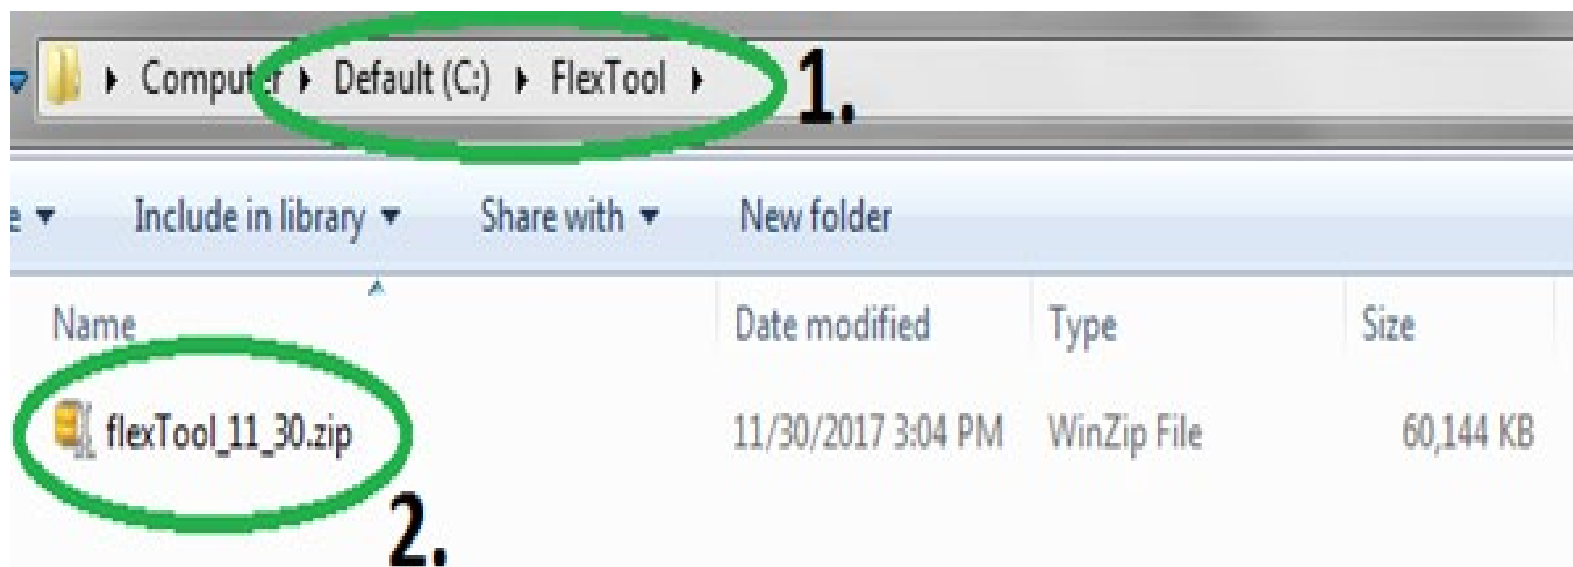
▸ Comput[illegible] ▸ Default (C:) ▸ FlexTool ▸ 1.

e ▾ Include in library ▾ Share with ▾ New folder

| Name | Date modified | Type | Size |
|---|---|---|---|
| flexTool_11_30.zip | 11/30/2017 3:04 PM | WinZip File | 60,144 KB |

2.